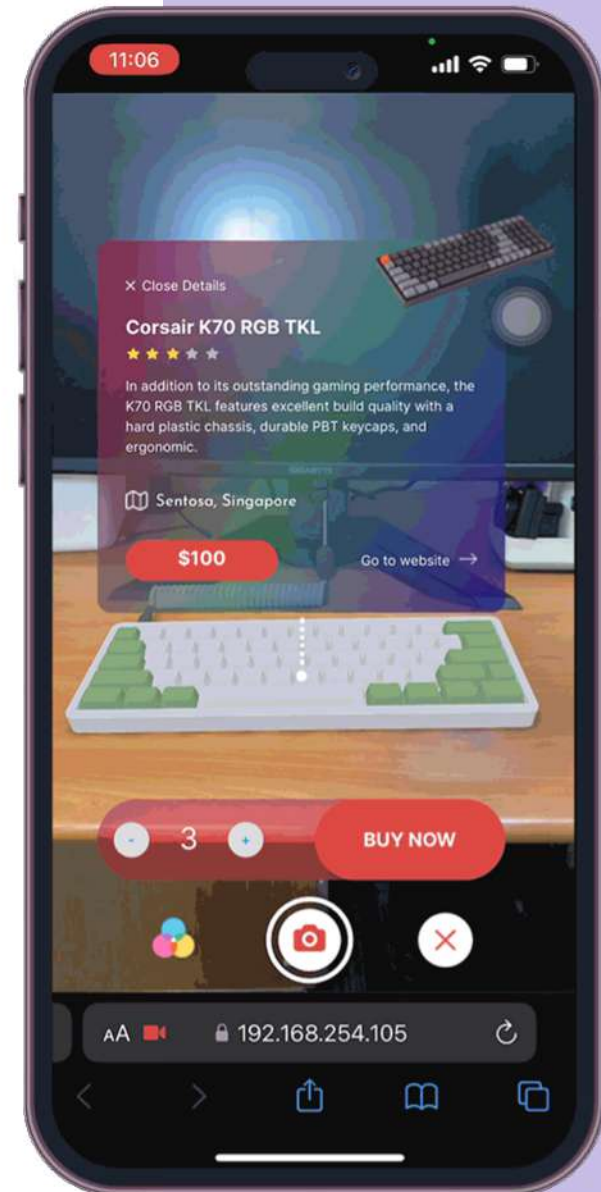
11:06

× Close Details

Corsair K70 RGB TKL

In addition to its outstanding gaming performance, the K70 RGB TKL features excellent build quality with a hard plastic chassis, durable PBT keycaps, and ergonomic.

Sentosa, Singapore

$100

Go to website →

- 3 +

BUY NOW

AA

192.168.254.105